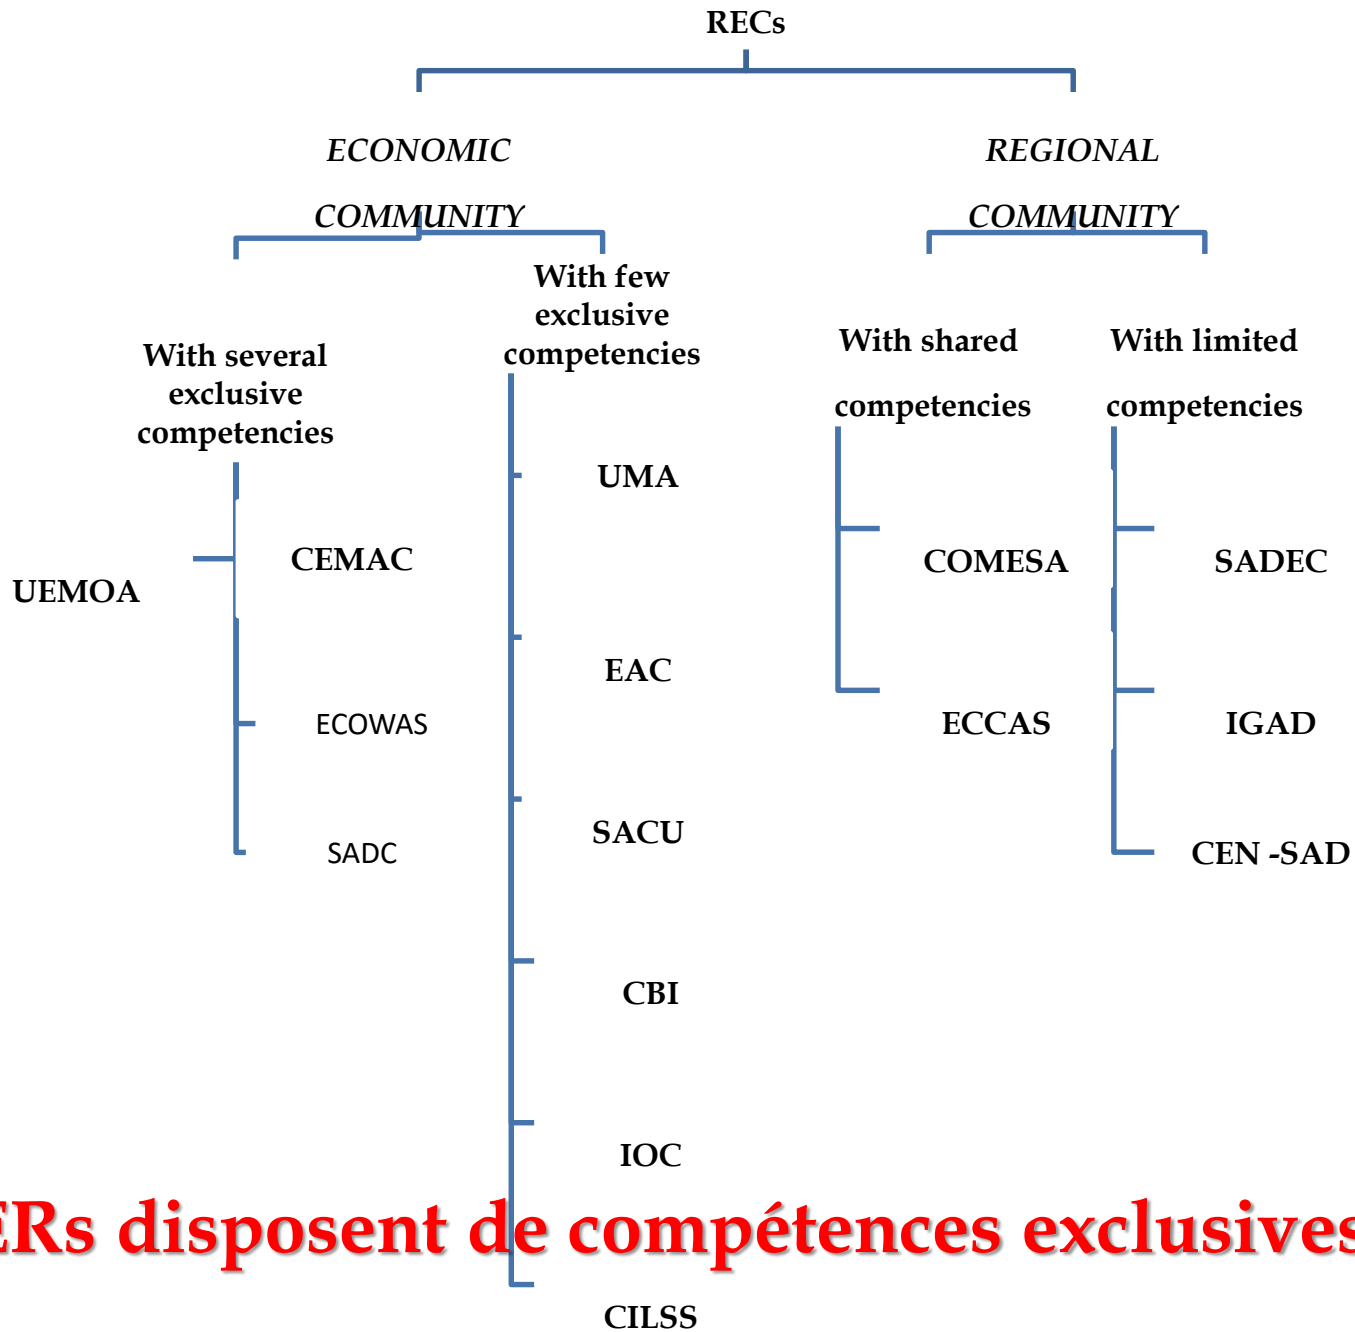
RECs

ECONOMIC COMMUNITY

REGIONAL COMMUNITY

With several exclusive competencies

With few exclusive competencies

With shared competencies

With limited competencies

UEMOA

CEMAC

ECOWAS

SADC

UMA

EAC

SACU

CBI

IOC

CILSS

COMESA

ECCAS

SADEC

IGAD

CEN -SAD

ERs disposent de compétences exclusives